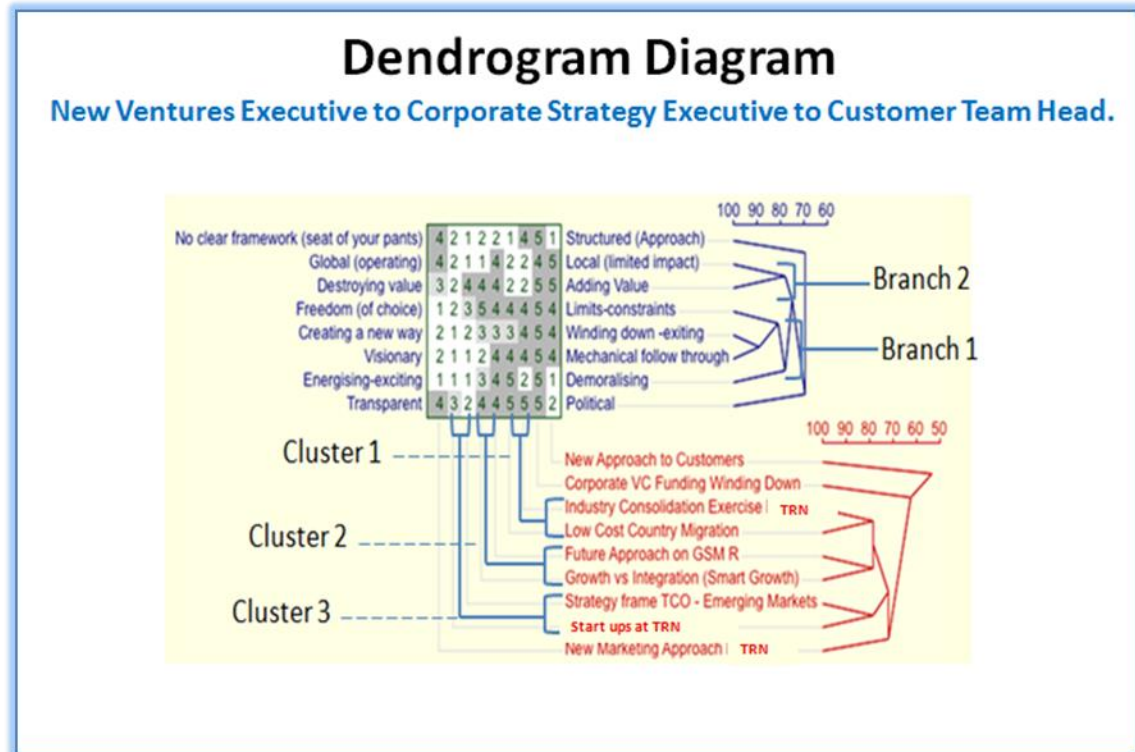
Dendrogram Diagram

New Ventures Executive to Corporate Strategy Executive to Customer Team Head.

100 90 80 70 60

| | | |
|---|---|---|
| No clear framework (seat of your pants) | 4 2 1 2 2 1 4 5 1 | Structured (Approach) |
| Global (operating) | 4 2 1 1 4 2 2 4 5 | Local (limited impact) |
| Destroying value | 3 2 4 4 4 2 2 5 5 | Adding Value |
| Freedom (of choice) | 1 2 3 5 4 4 4 5 4 | Limits-constraints |
| Creating a new way | 2 1 2 3 3 3 4 5 4 | Winding down -exiting |
| Visionary | 2 1 1 2 4 4 4 5 4 | Mechanical follow through |
| Energising-exciting | 1 1 1 3 4 5 2 5 1 | Demoralising |
| Transparent | 4 3 2 4 4 5 5 5 2 | Political |

Branch 2

Branch 1

100 90 80 70 60 50

Cluster 1

Cluster 2

Cluster 3

New Approach to Customers
Corporate VC Funding Winding Down
Industry Consolidation Exercise | TRN
Low Cost Country Migration
Future Approach on GSM R
Growth vs Integration (Smart Growth)
Strategy frame TCO - Emerging Markets
Start ups at TRN
New Marketing Approach | TRN